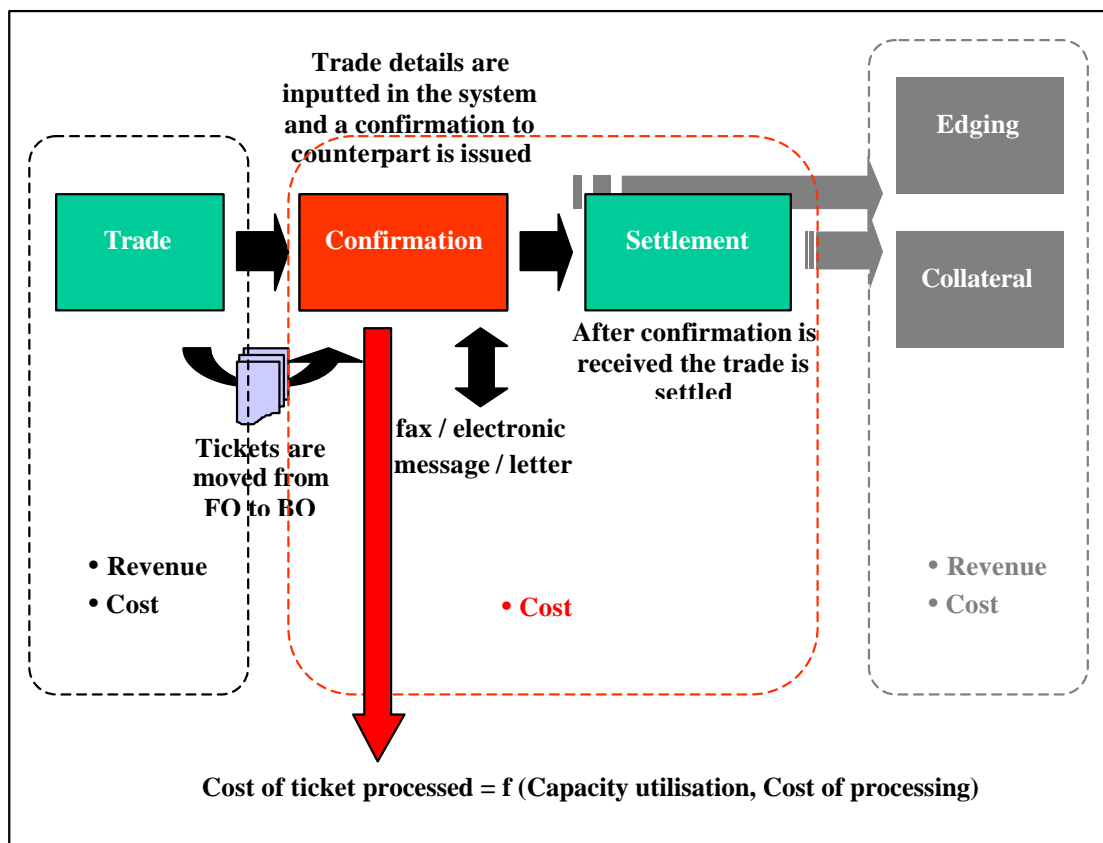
Trade details are inputted in the system and a confirmation to counterpart is issued

Edging

Trade

Confirmation

Settlement

Collateral

After confirmation is received the trade is settled

Tickets are moved from FO to BO

fax / electronic message / letter

• Revenue
• Cost

• Cost

• Revenue
• Cost

Cost of ticket processed = f (Capacity utilisation, Cost of processing)